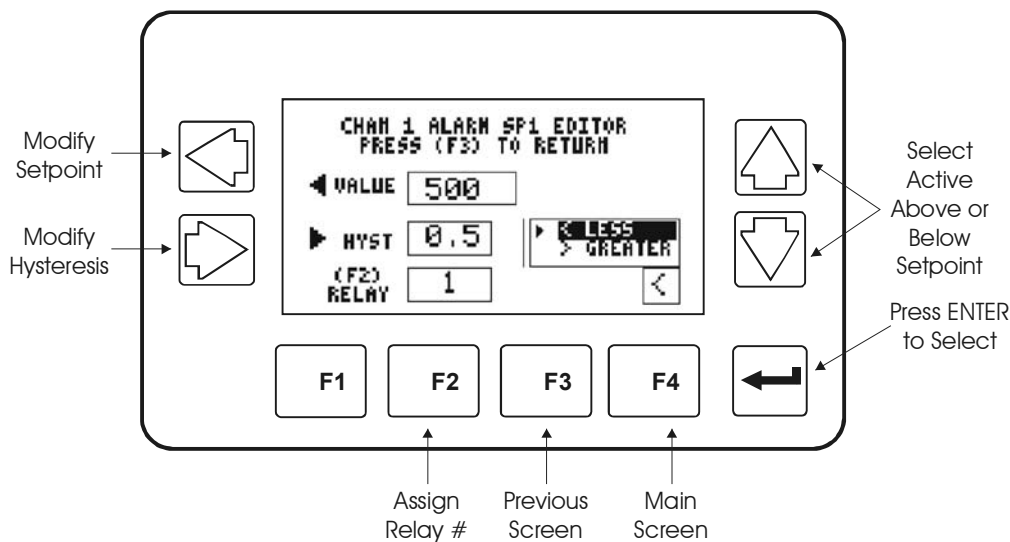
Modify Setpoint

Modify Hysteresis

CHAN 1 ALARM SP1 EDITOR
PRESS (F3) TO RETURN

VALUE 500

HYST 0.5

< LESS
> GREATER

(F2) RELAY 1

<

Select Active Above or Below Setpoint

Press ENTER to Select

F1 F2 F3 F4

Assign Relay #

Previous Screen

Main Screen